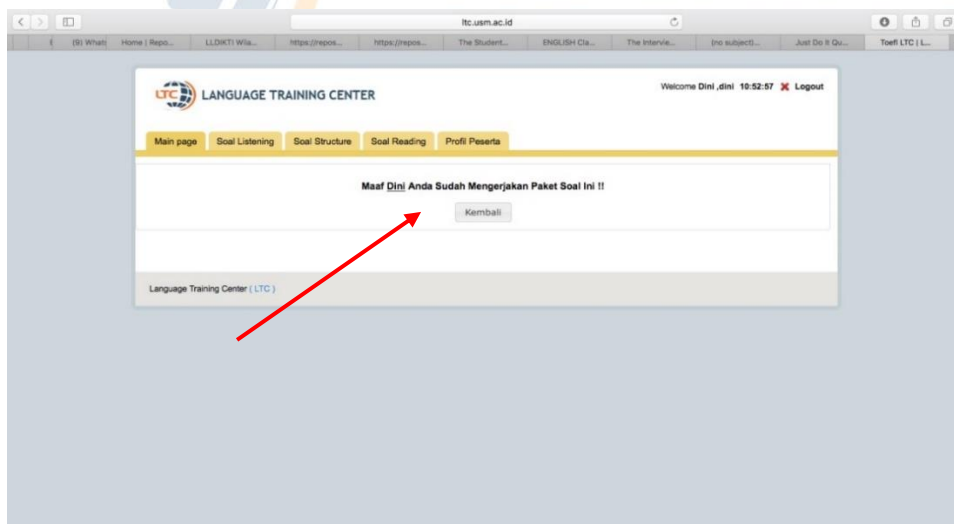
ltc.usm.ac.id

(9) Whats | Home | Repo... | LLDIKTI Wila... | https://repos... | https://repos... | The Student... | ENGLISH Cla... | The Intervie... | (no subject)... | Just Do It Qu... | Toefl LTC | L...

LTC LANGUAGE TRAINING CENTER

Welcome Dini ,dini 10:52:57 Logout

Main page | Soal Listening | Soal Structure | Soal Reading | Profil Peserta

Maaf Dini Anda Sudah Mengerjakan Paket Soal Ini !!

Kembali

Language Training Center ( LTC )